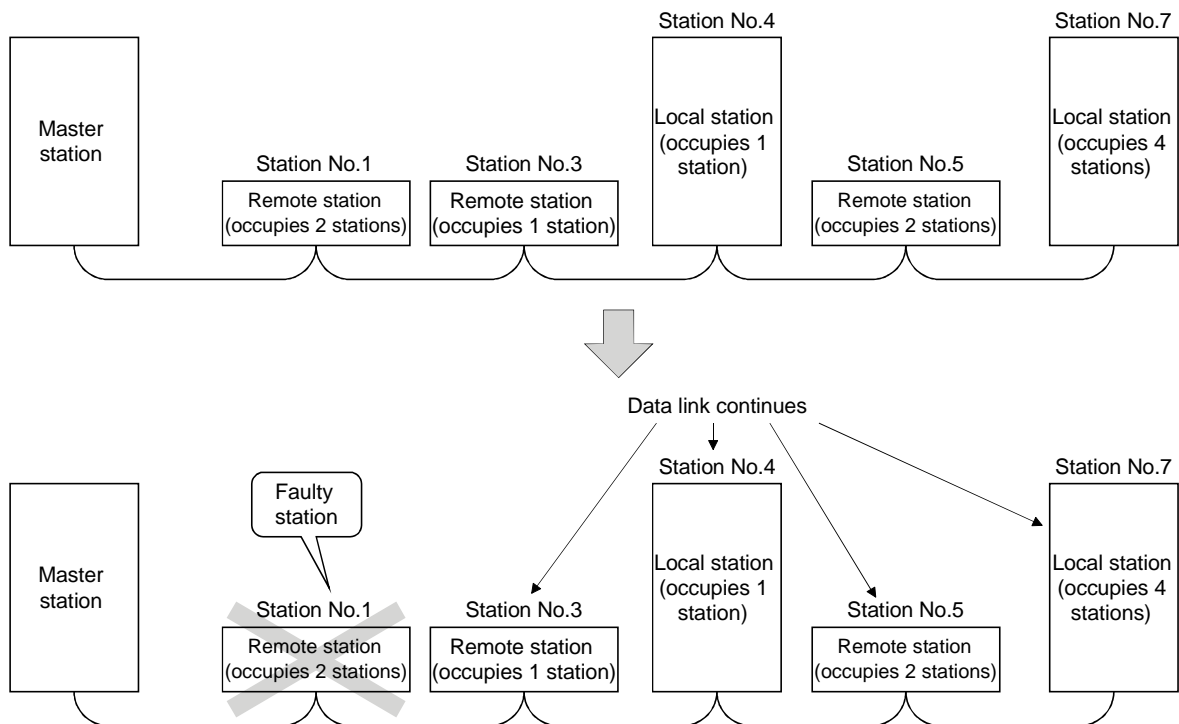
Master station

Station No.1
Remote station (occupies 2 stations)

Station No.3
Remote station (occupies 1 station)

Station No.4
Local station (occupies 1 station)

Station No.5
Remote station (occupies 2 stations)

Station No.7
Local station (occupies 4 stations)

Data link continues

Master station

Faulty station

Station No.1
Remote station (occupies 2 stations)

Station No.3
Remote station (occupies 1 station)

Station No.4
Local station (occupies 1 station)

Station No.5
Remote station (occupies 2 stations)

Station No.7
Local station (occupies 4 stations)